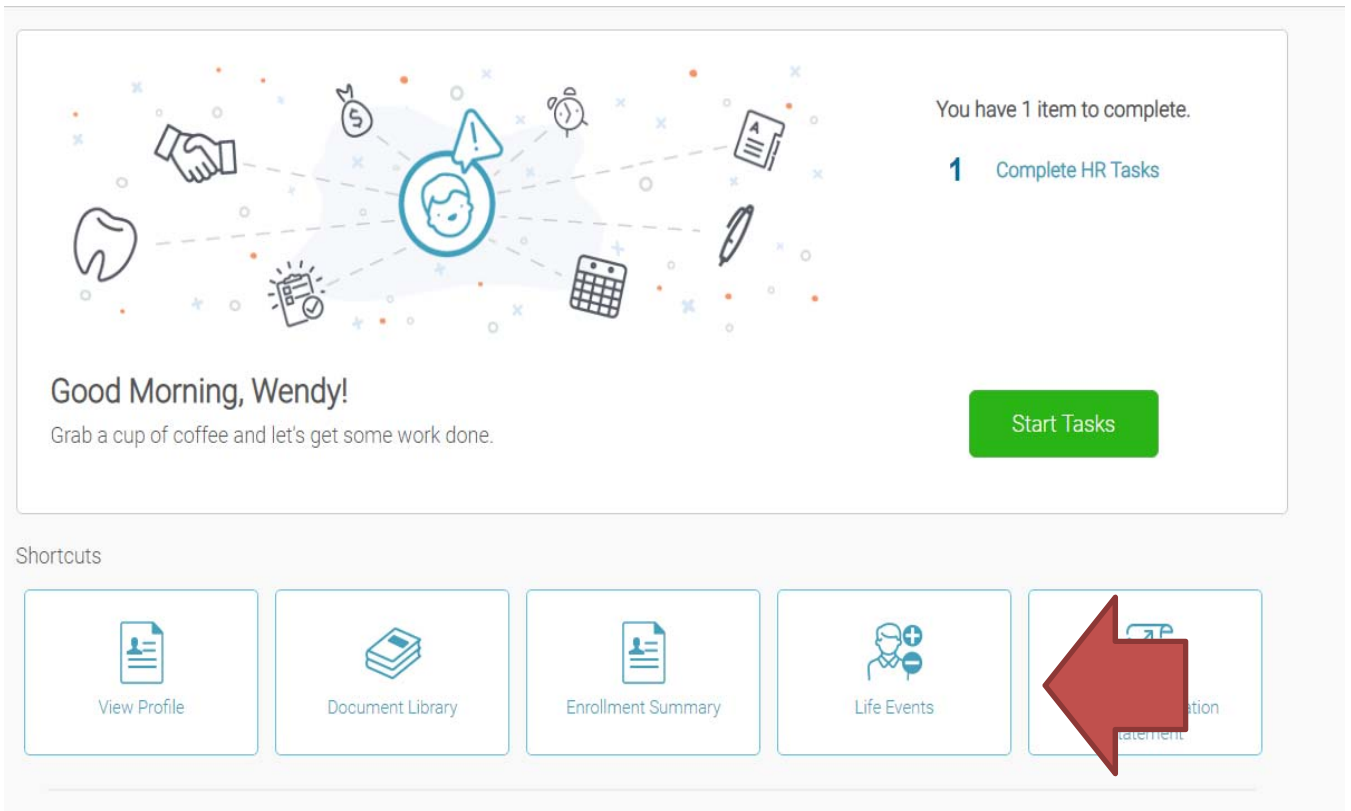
You have 1 item to complete.

1 Complete HR Tasks

Good Morning, Wendy!

Grab a cup of coffee and let's get some work done.

Start Tasks

Shortcuts

View Profile

Document Library

Enrollment Summary

Life Events

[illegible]ation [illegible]tatement